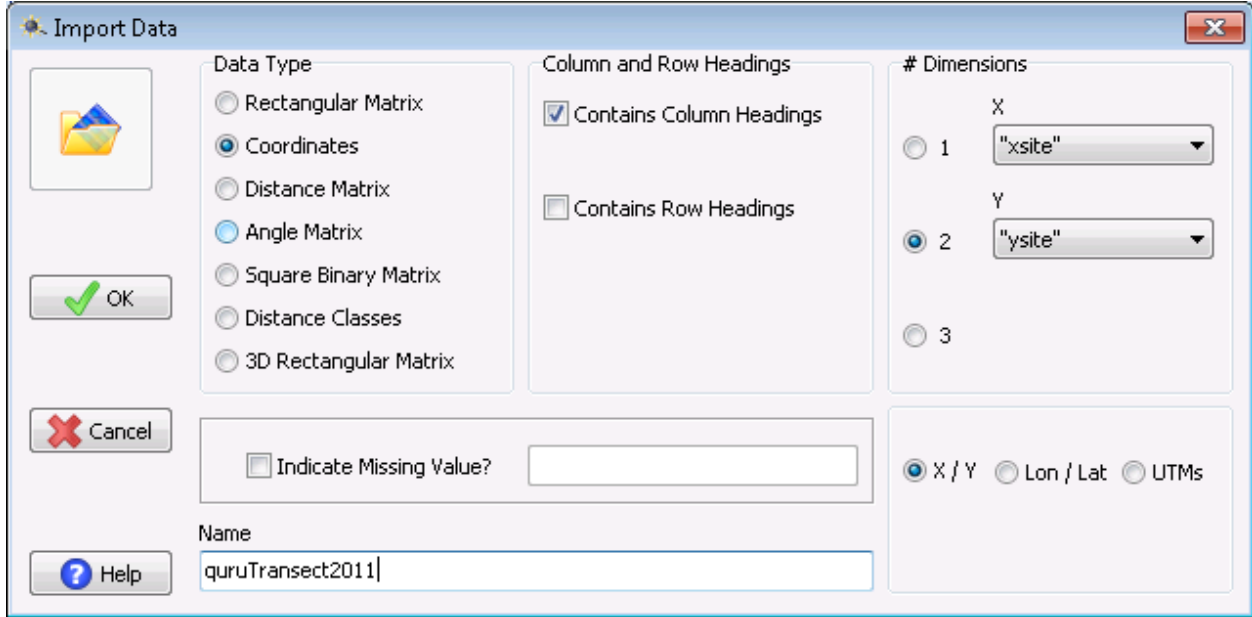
Import Data

OK

Cancel

Help

Data Type
Rectangular Matrix
Coordinates
Distance Matrix
Angle Matrix
Square Binary Matrix
Distance Classes
3D Rectangular Matrix

Column and Row Headings
Contains Column Headings
Contains Row Headings

# Dimensions
1
2
3
X
"xsite"
Y
"ysite"

Indicate Missing Value?

X / Y
Lon / Lat
UTMs

Name
quruTransect2011